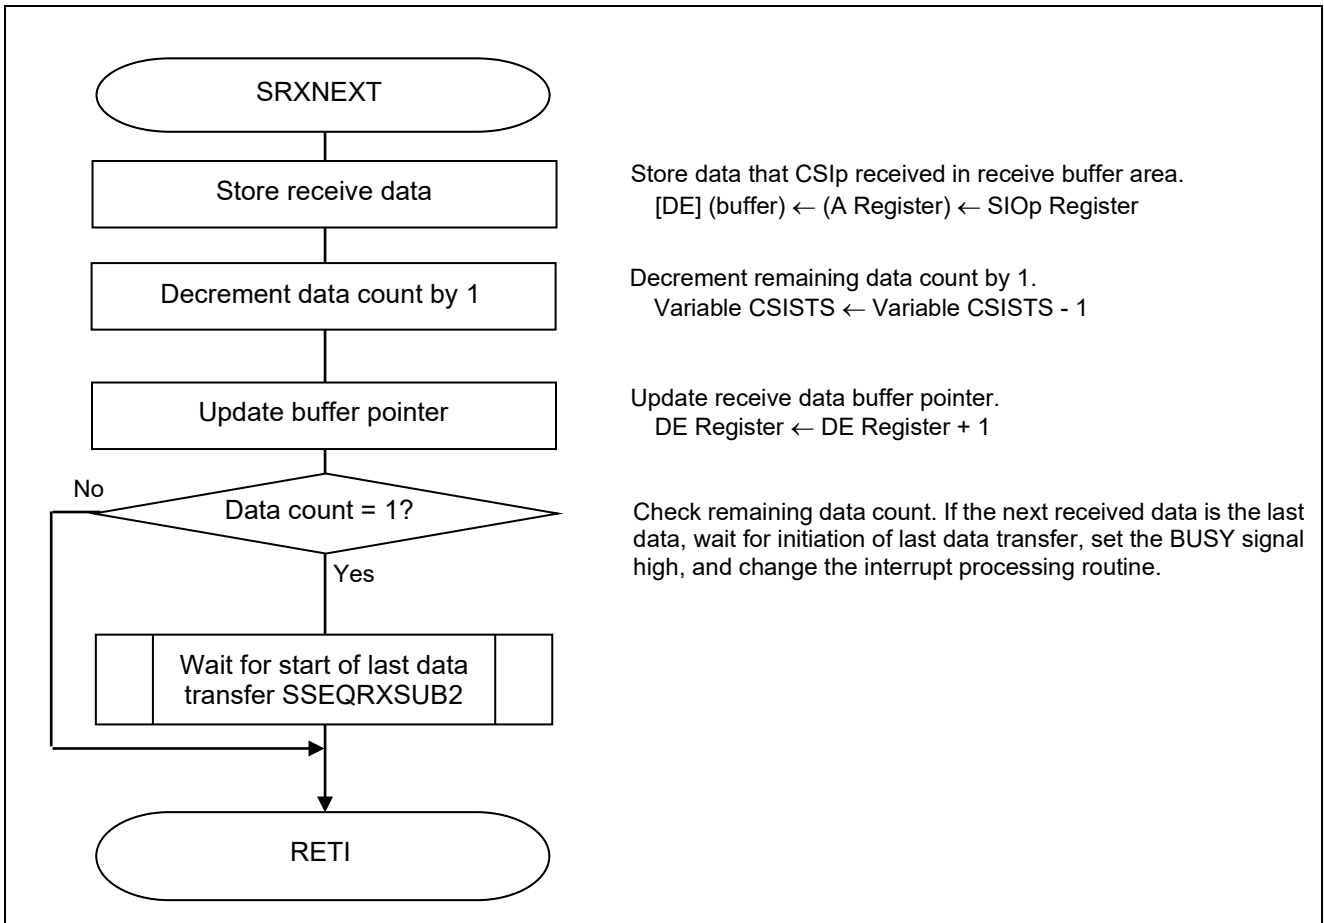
SRXNEXT

Store receive data

Store data that CSIp received in receive buffer area.
[DE] (buffer) ← (A Register) ← SIOp Register

Decrement data count by 1

Decrement remaining data count by 1.
Variable CSISTS ← Variable CSISTS - 1

Update buffer pointer

Update receive data buffer pointer.
DE Register ← DE Register + 1

No

Data count = 1?

Check remaining data count. If the next received data is the last data, wait for initiation of last data transfer, set the BUSY signal high, and change the interrupt processing routine.

Yes

Wait for start of last data transfer SSEQRXSUB2

RETI